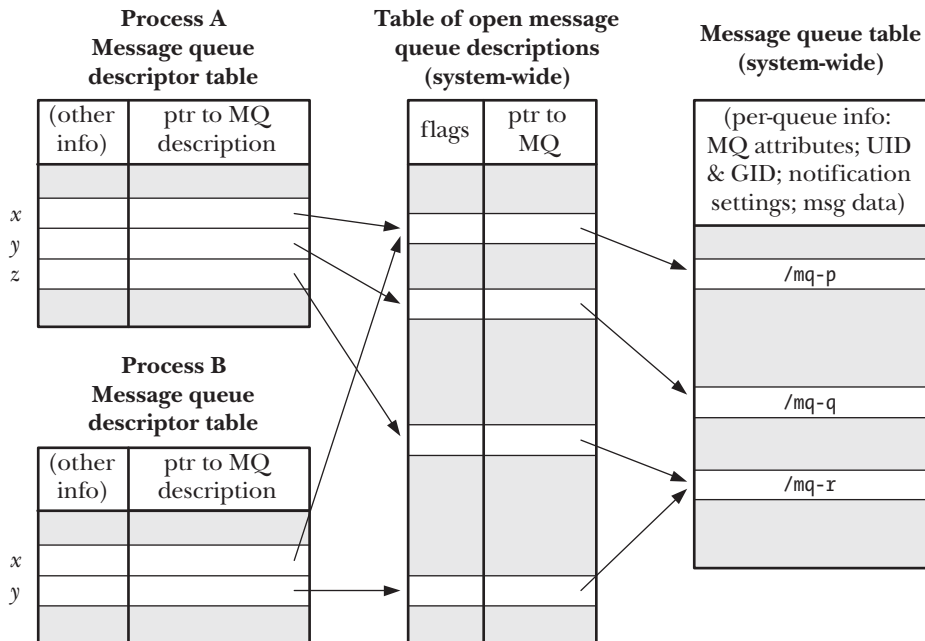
**Process A Message queue descriptor table**

| (other info) | ptr to MQ description |
|---|---|
| | |
| x | |
| y | |
| z | |
| | |

**Process B Message queue descriptor table**

| (other info) | ptr to MQ description |
|---|---|
| | |
| x | |
| y | |
| | |

**Table of open message queue descriptions (system-wide)**

| flags | ptr to MQ |
|---|---|

**Message queue table (system-wide)**

(per-queue info: MQ attributes; UID & GID; notification settings; msg data)

/mq-p

/mq-q

/mq-r